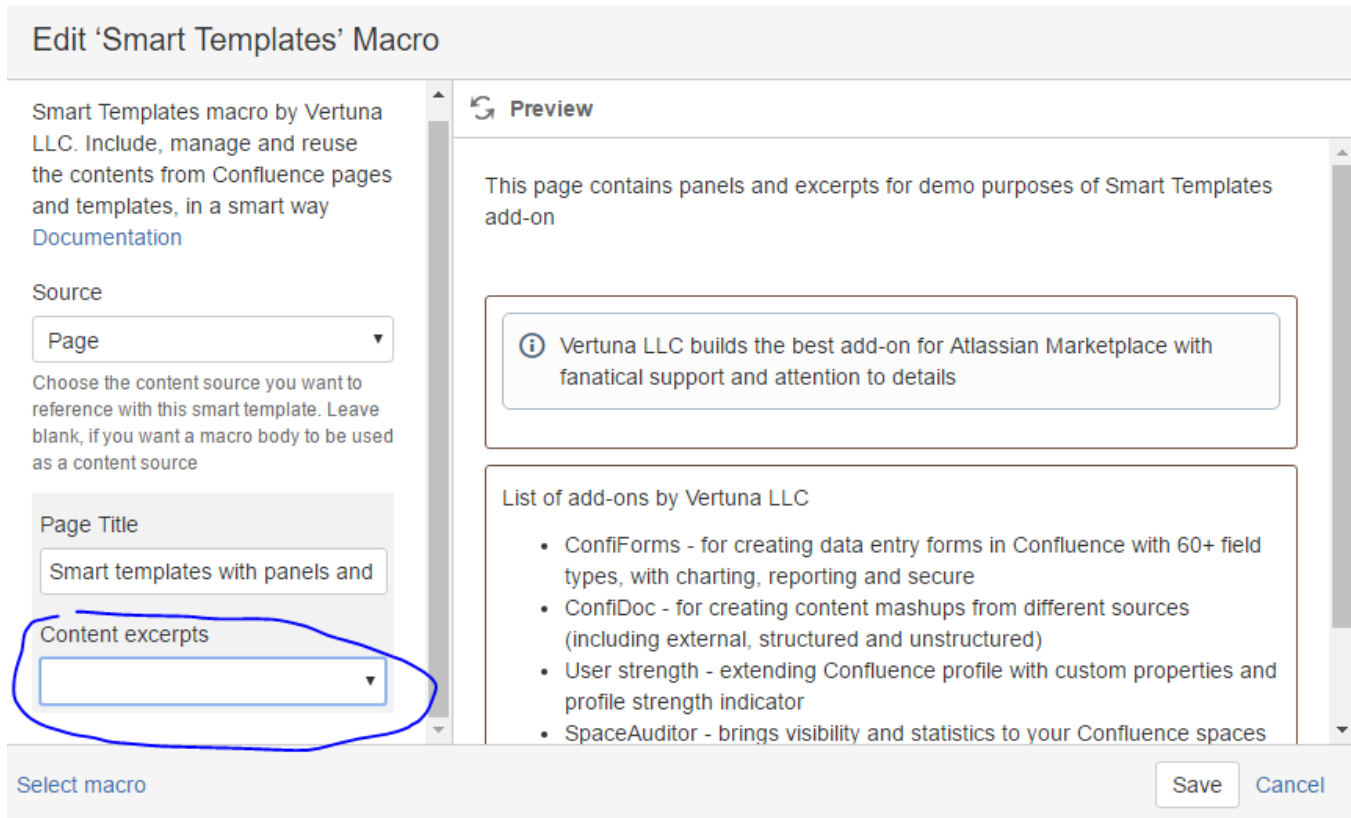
Edit ‘Smart Templates’ Macro

Smart Templates macro by Vertuna LLC. Include, manage and reuse the contents from Confluence pages and templates, in a smart way
Documentation

Source

Page

Choose the content source you want to reference with this smart template. Leave blank, if you want a macro body to be used as a content source

Page Title

Smart templates with panels and

Content excerpts

Preview

This page contains panels and excerpts for demo purposes of Smart Templates add-on

Vertuna LLC builds the best add-on for Atlassian Marketplace with fanatical support and attention to details

List of add-ons by Vertuna LLC

- ConfiForms - for creating data entry forms in Confluence with 60+ field types, with charting, reporting and secure
- ConfiDoc - for creating content mashups from different sources (including external, structured and unstructured)
- User strength - extending Confluence profile with custom properties and profile strength indicator
- SpaceAuditor - brings visibility and statistics to your Confluence spaces

Select macro

Save

Cancel